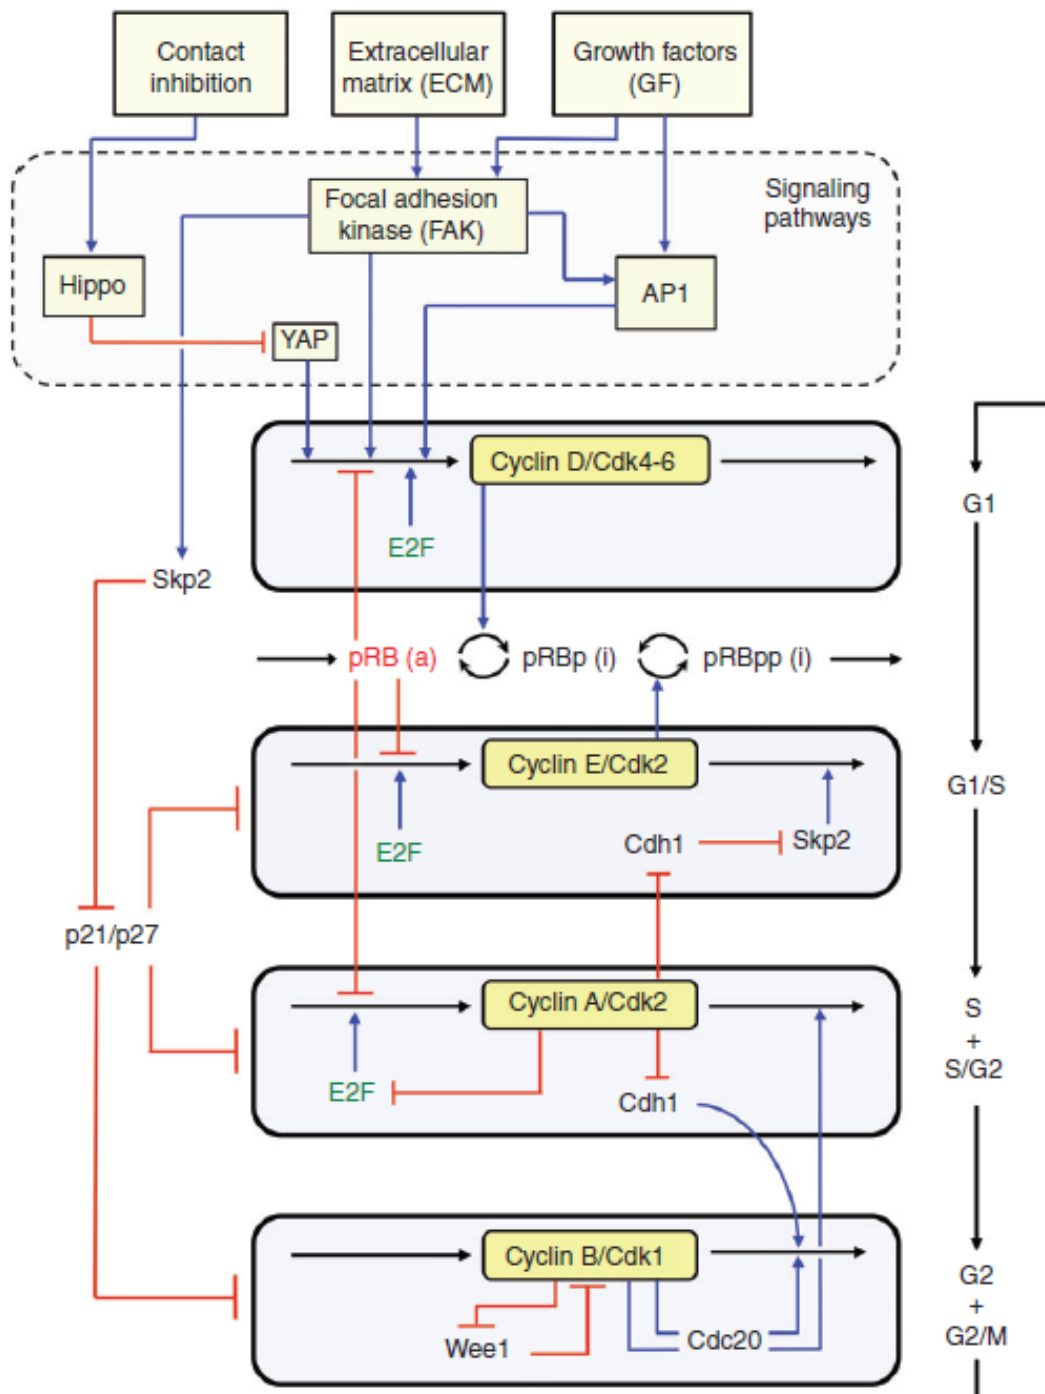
Contact inhibition

Extracellular matrix (ECM)

Growth factors (GF)

Focal adhesion kinase (FAK)

Signaling pathways

Hippo

AP1

YAP

Cyclin D/Cdk4-6

G1

E2F

Skp2

pRB (a)

pRBp (i)

pRBpp (i)

Cyclin E/Cdk2

G1/S

E2F

Cdh1

Skp2

p21/p27

Cyclin A/Cdk2

S
+
S/G2

E2F

Cdh1

Cyclin B/Cdk1

G2
+
G2/M

Wee1

Cdc20